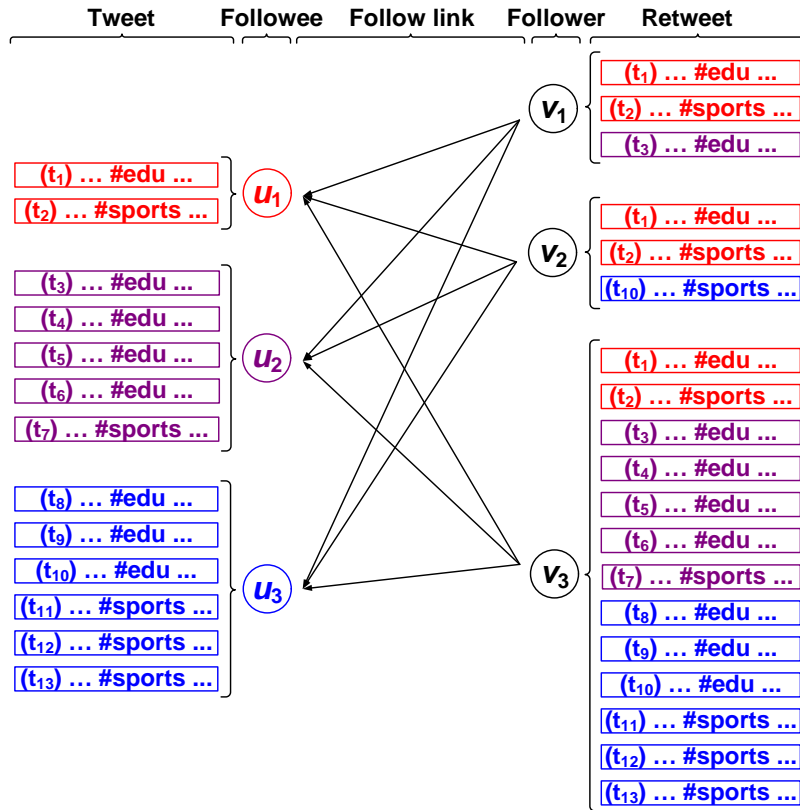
Tweet Followee Follow link Follower Retweet

($t_1$) … #edu ...
($t_2$) … #sports ...
$u_1$

($t_3$) … #edu ...
($t_4$) … #edu ...
($t_5$) … #edu ...
($t_6$) … #edu ...
($t_7$) … #sports ...
$u_2$

($t_8$) … #edu ...
($t_9$) … #edu ...
($t_{10}$) … #edu ...
($t_{11}$) … #sports ...
($t_{12}$) … #sports ...
($t_{13}$) … #sports ...
$u_3$

$v_1$
($t_1$) … #edu ...
($t_2$) … #sports ...
($t_3$) … #edu ...

$v_2$
($t_1$) … #edu ...
($t_2$) … #sports ...
($t_{10}$) … #sports ...

$v_3$
($t_1$) … #edu ...
($t_2$) … #sports ...
($t_3$) … #edu ...
($t_4$) … #edu ...
($t_5$) … #edu ...
($t_6$) … #edu ...
($t_7$) … #sports ...
($t_8$) … #edu ...
($t_9$) … #edu ...
($t_{10}$) … #edu ...
($t_{11}$) … #sports ...
($t_{12}$) … #sports ...
($t_{13}$) … #sports ...